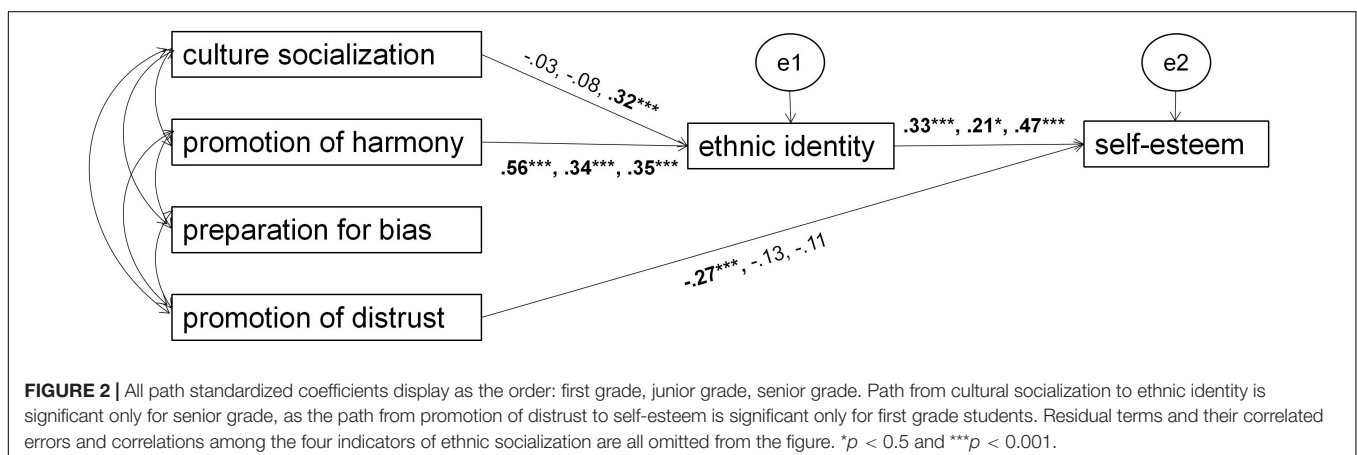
culture socialization

promotion of harmony

preparation for bias

promotion of distrust

-.03, -.08, **.32*****

**.56*****, **.34*****, **.35*****

e1

ethnic identity

**.33*****, **.21***, **.47*****

e2

self-esteem

**-.27*****, -.13, -.11

**FIGURE 2 |** All path standardized coefficients display as the order: first grade, junior grade, senior grade. Path from cultural socialization to ethnic identity is significant only for senior grade, as the path from promotion of distrust to self-esteem is significant only for first grade students. Residual terms and their correlated errors and correlations among the four indicators of ethnic socialization are all omitted from the figure. $^{*}p < 0.5$ and $^{***}p < 0.001$.